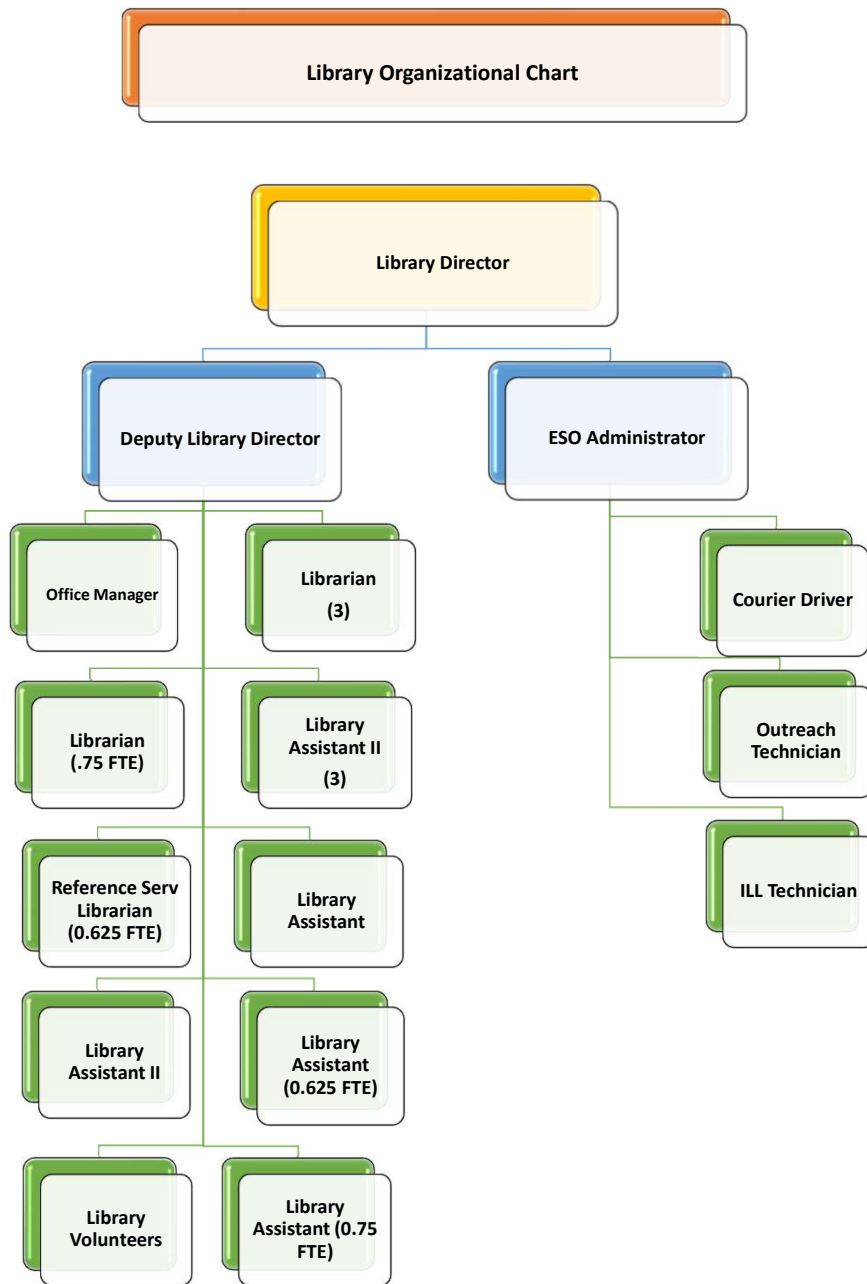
Library Organizational Chart

Library Director

Deputy Library Director

ESO Administrator

Office Manager

Librarian (3)

Librarian (.75 FTE)

Library Assistant II (3)

Reference Serv Librarian (0.625 FTE)

Library Assistant

Library Assistant II

Library Assistant (0.625 FTE)

Library Volunteers

Library Assistant (0.75 FTE)

Courier Driver

Outreach Technician

ILL Technician